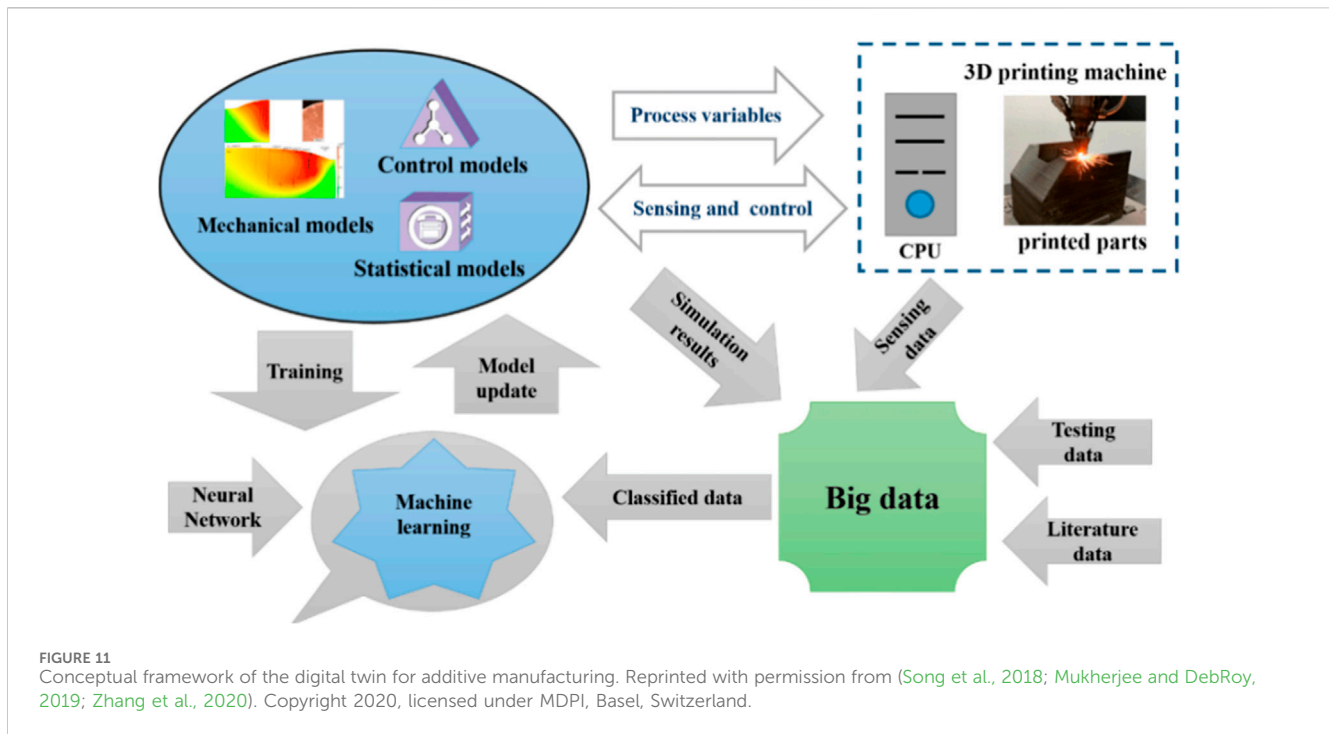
Control models

Mechanical models

Statistical models

Process variables

Sensing and control

3D printing machine

CPU

printed parts

Simulation results

Sensing data

Training

Model update

Testing data

Neural Network

Machine learning

Classified data

Big data

Literature data

FIGURE 11
Conceptual framework of the digital twin for additive manufacturing. Reprinted with permission from (Song et al., 2018; Mukherjee and DebRoy, 2019; Zhang et al., 2020). Copyright 2020, licensed under MDPI, Basel, Switzerland.